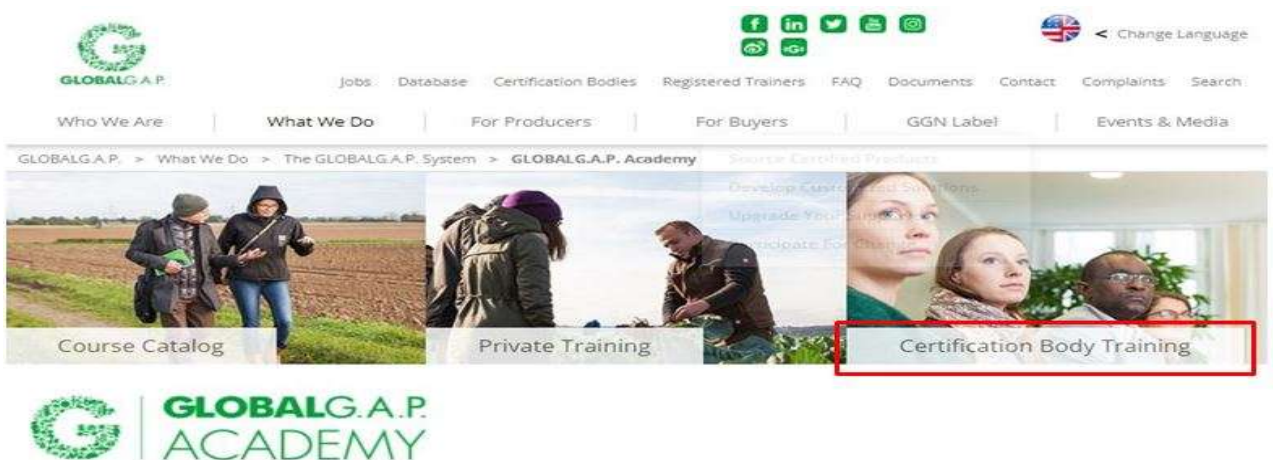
GLOBALG.A.P.

Change Language

Jobs Database Certification Bodies Registered Trainers FAQ Documents Contact Complaints Search

Who We Are What We Do For Producers For Buyers GGN Label Events & Media

GLOBALG.A.P. > What We Do > The GLOBALG.A.P. System > GLOBALG.A.P. Academy

Source Certified Products
Develop Cust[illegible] Solutions
Upgrade You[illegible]
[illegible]ticipate For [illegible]

Course Catalog

Private Training

Certification Body Training

GLOBALG.A.P.
ACADEMY